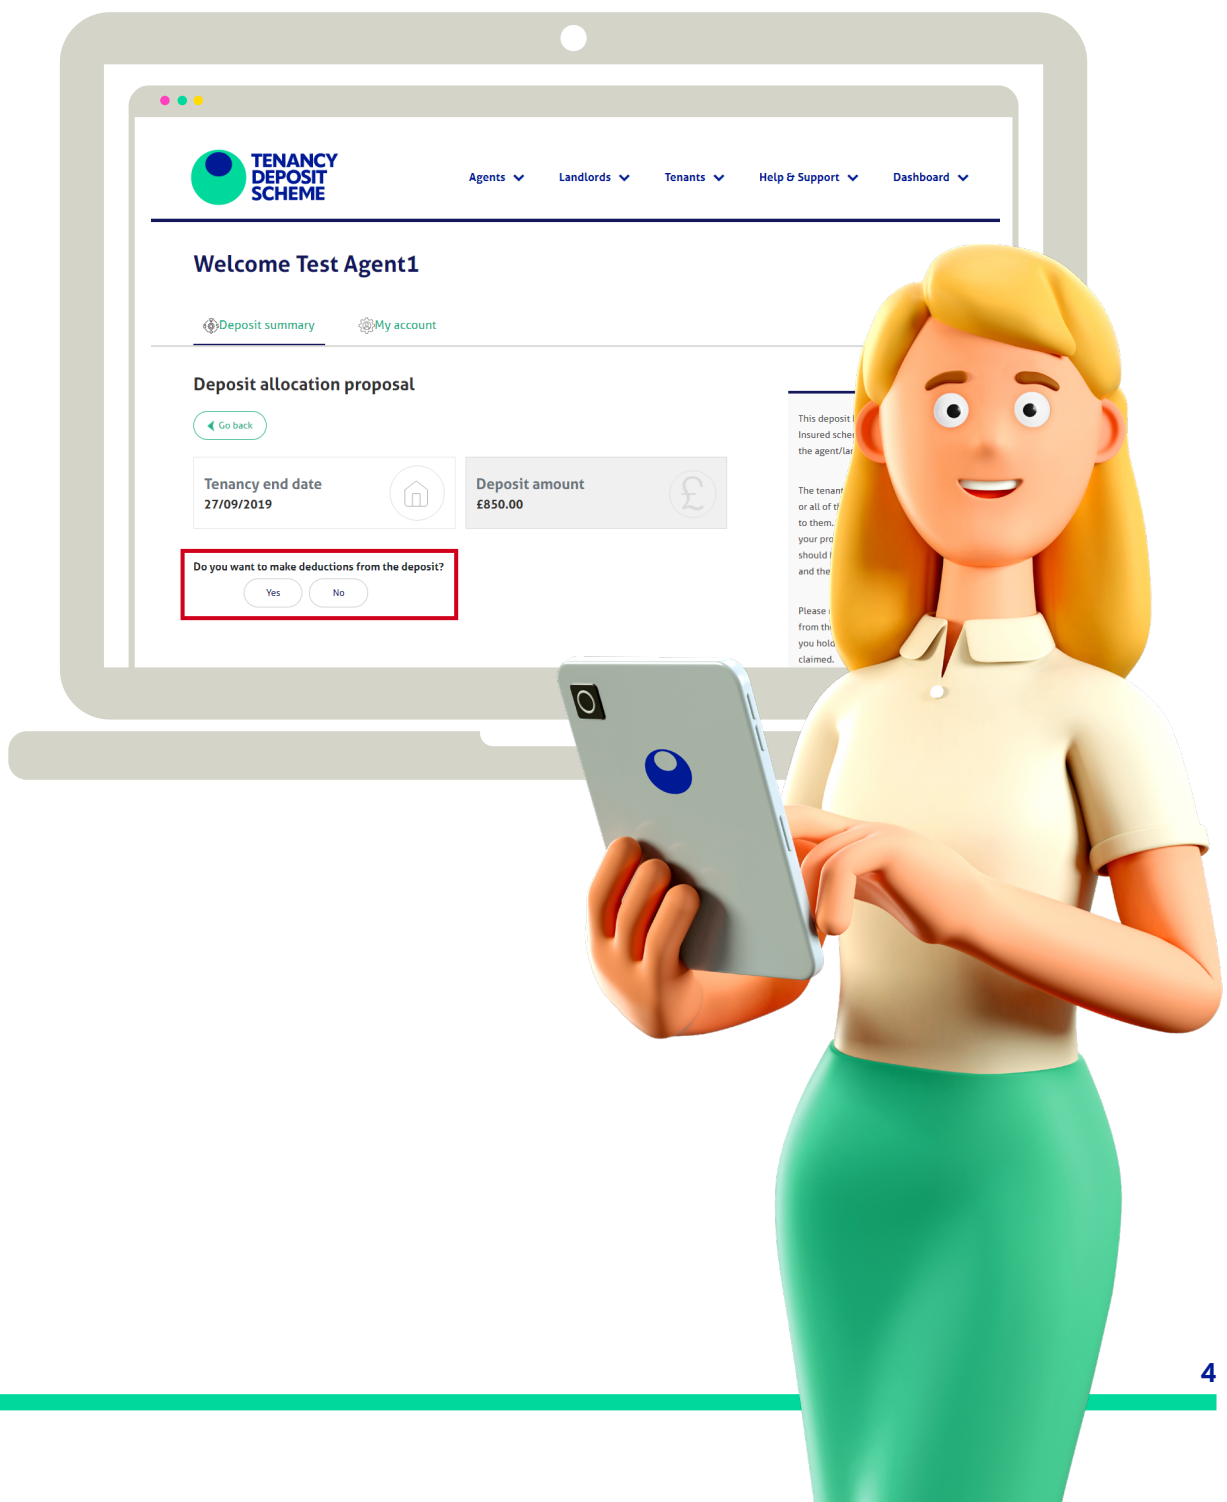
TENANCY DEPOSIT SCHEME

Agents Landlords Tenants Help & Support Dashboard

Welcome Test Agent1

Deposit summary My account

Deposit allocation proposal

Go back

Tenancy end date
27/09/2019

Deposit amount
£850.00

Do you want to make deductions from the deposit?

Yes No

This deposit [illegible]
Insured sche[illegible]
the agent/la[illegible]

The tenant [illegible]
or all of t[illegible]
to them. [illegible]
your pro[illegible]
should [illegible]
and the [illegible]

Please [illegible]
from th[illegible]
you hold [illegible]
claimed.

4